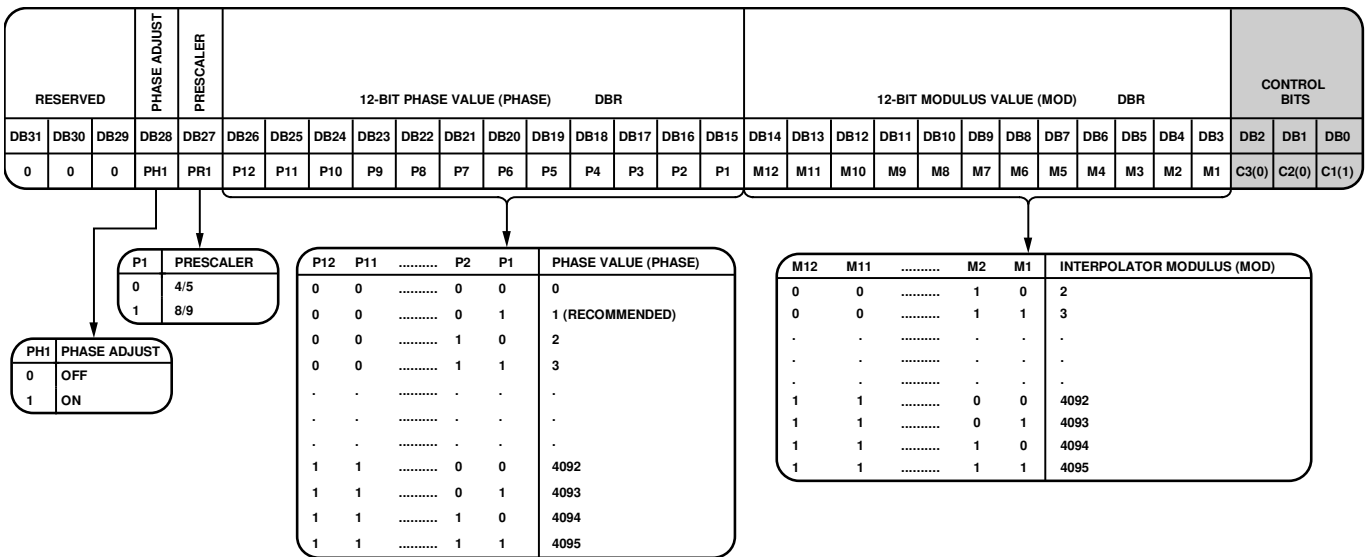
| RESERVED | | | PHASE ADJUST | PRESCALER | 12-BIT PHASE VALUE (PHASE) DBR | | | | | | | | | | | | 12-BIT MODULUS VALUE (MOD) DBR | | | | | | | | | | | | CONTROL BITS | | |
|---|---|---|---|---|---|---|---|---|---|---|---|---|---|---|---|---|---|---|---|---|---|---|---|---|---|---|---|---|---|---|---|
| DB31 | DB30 | DB29 | DB28 | DB27 | DB26 | DB25 | DB24 | DB23 | DB22 | DB21 | DB20 | DB19 | DB18 | DB17 | DB16 | DB15 | DB14 | DB13 | DB12 | DB11 | DB10 | DB9 | DB8 | DB7 | DB6 | DB5 | DB4 | DB3 | DB2 | DB1 | DB0 |
| 0 | 0 | 0 | PH1 | PR1 | P12 | P11 | P10 | P9 | P8 | P7 | P6 | P5 | P4 | P3 | P2 | P1 | M12 | M11 | M10 | M9 | M8 | M7 | M6 | M5 | M4 | M3 | M2 | M1 | C3(0) | C2(0) | C1(1) |

| P1 | PRESCALER |
|---|---|
| 0 | 4/5 |
| 1 | 8/9 |

| PH1 | PHASE ADJUST |
|---|---|
| 0 | OFF |
| 1 | ON |

| P12 | P11 | .......... | P2 | P1 | PHASE VALUE (PHASE) |
|---|---|---|---|---|---|
| 0 | 0 | .......... | 0 | 0 | 0 |
| 0 | 0 | .......... | 0 | 1 | 1 (RECOMMENDED) |
| 0 | 0 | .......... | 1 | 0 | 2 |
| 0 | 0 | .......... | 1 | 1 | 3 |
| . | . | .......... | . | . | . |
| . | . | .......... | . | . | . |
| . | . | .......... | . | . | . |
| 1 | 1 | .......... | 0 | 0 | 4092 |
| 1 | 1 | .......... | 0 | 1 | 4093 |
| 1 | 1 | .......... | 1 | 0 | 4094 |
| 1 | 1 | .......... | 1 | 1 | 4095 |

| M12 | M11 | .......... | M2 | M1 | INTERPOLATOR MODULUS (MOD) |
|---|---|---|---|---|---|
| 0 | 0 | .......... | 1 | 0 | 2 |
| 0 | 0 | .......... | 1 | 1 | 3 |
| . | . | .......... | . | . | . |
| . | . | .......... | . | . | . |
| . | . | .......... | . | . | . |
| 1 | 1 | .......... | 0 | 0 | 4092 |
| 1 | 1 | .......... | 0 | 1 | 4093 |
| 1 | 1 | .......... | 1 | 0 | 4094 |
| 1 | 1 | .......... | 1 | 1 | 4095 |